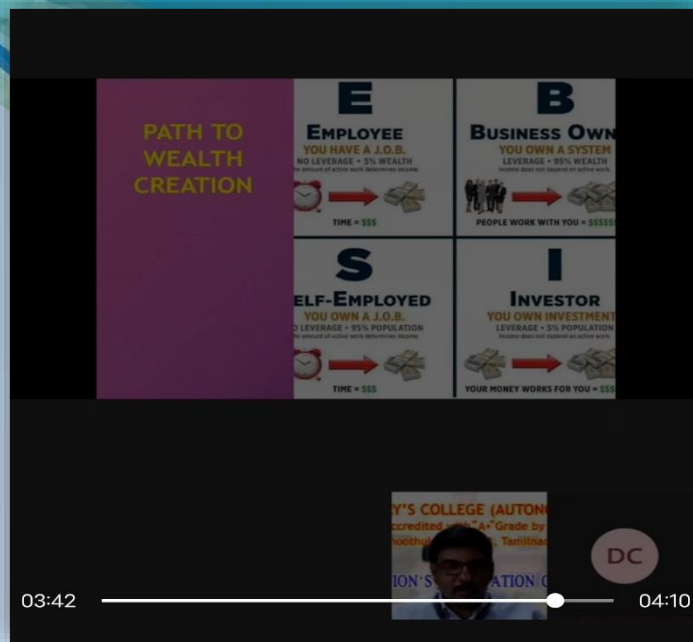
PATH TO WEALTH CREATION

E
EMPLOYEE
YOU HAVE A J.O.B.
NO LEVERAGE • 5% WEALTH
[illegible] amount of active work determines income.
TIME = $$$

B
BUSINESS OWN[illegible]
YOU OWN A SYSTEM
LEVERAGE • 95% WEALTH
Income does not depend on active work.
PEOPLE WORK WITH YOU = $$$$$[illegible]

S
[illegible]ELF-EMPLOYED
YOU OWN A J.O.B.
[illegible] LEVERAGE • 95% POPULATION
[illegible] amount of active work determines income.
TIME = $$$

I
INVESTOR
YOU OWN INVESTMENT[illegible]
LEVERAGE • 5% POPULATION
Income does not depend on active work.
YOUR MONEY WORKS FOR YOU = $$$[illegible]

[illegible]Y'S COLLEGE (AUTON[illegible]
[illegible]ccredited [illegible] "A+" Grade by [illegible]
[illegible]hoothu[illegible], Tamilna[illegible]
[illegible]ION'S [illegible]ATION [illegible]

DC

03:42
04:10